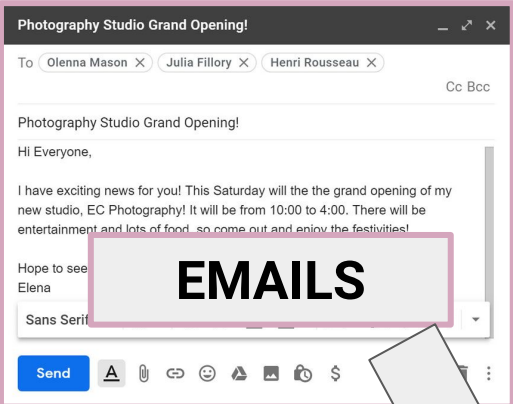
Photography Studio Grand Opening!

To Olenna Mason × Julia Fillory × Henri Rousseau ×

Cc Bcc

Photography Studio Grand Opening!

Hi Everyone,

I have exciting news for you! This Saturday will the the grand opening of my new studio, EC Photography! It will be from 10:00 to 4:00. There will be entertainment and lots of food, so come out and enjoy the festivities!

Hope to see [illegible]
Elena

EMAILS

Sans Serif

Send